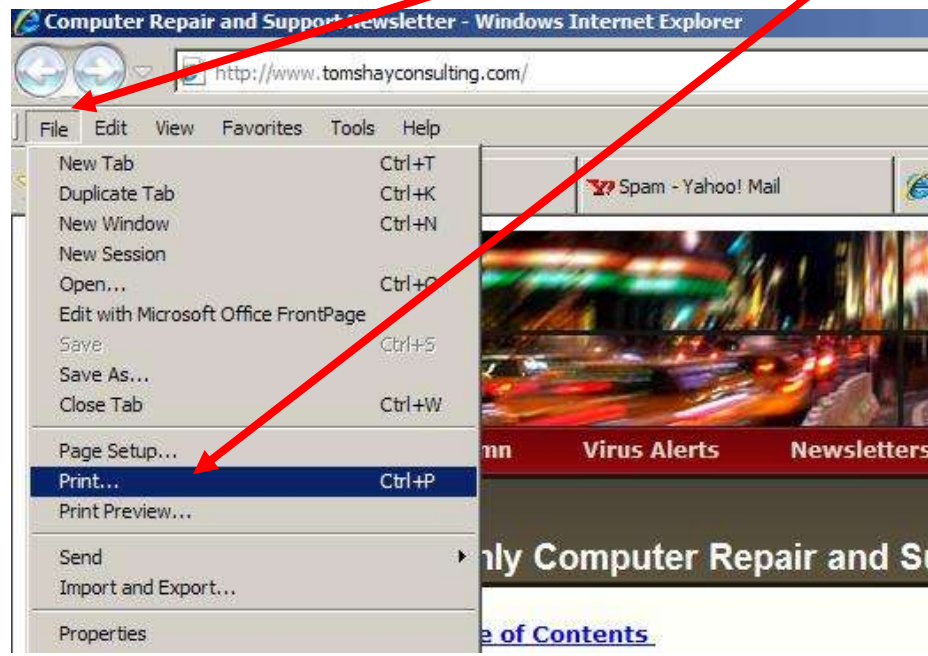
Computer Repair and Support Newsletter - Windows Internet Explorer

http://www.tomshayconsulting.com/

File Edit View Favorites Tools Help

New Tab Ctrl+T
Duplicate Tab Ctrl+K
New Window Ctrl+N
New Session
Open... Ctrl+O
Edit with Microsoft Office FrontPage
Save Ctrl+S
Save As...
Close Tab Ctrl+W
Page Setup...
Print... Ctrl+P
Print Preview...
Send
Import and Export...
Properties

Spam - Yahoo! Mail

mn Virus Alerts Newsletters

nly Computer Repair and Su

e of Contents